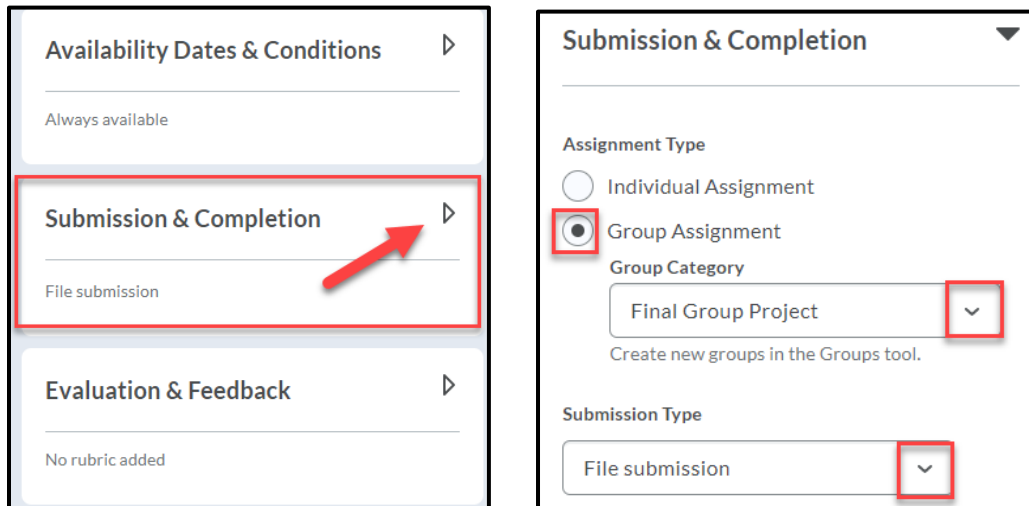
Availability Dates & Conditions

Always available

Submission & Completion

File submission

Evaluation & Feedback

No rubric added

Submission & Completion

Assignment Type

Individual Assignment

Group Assignment

Group Category

Final Group Project

Create new groups in the Groups tool.

Submission Type

File submission